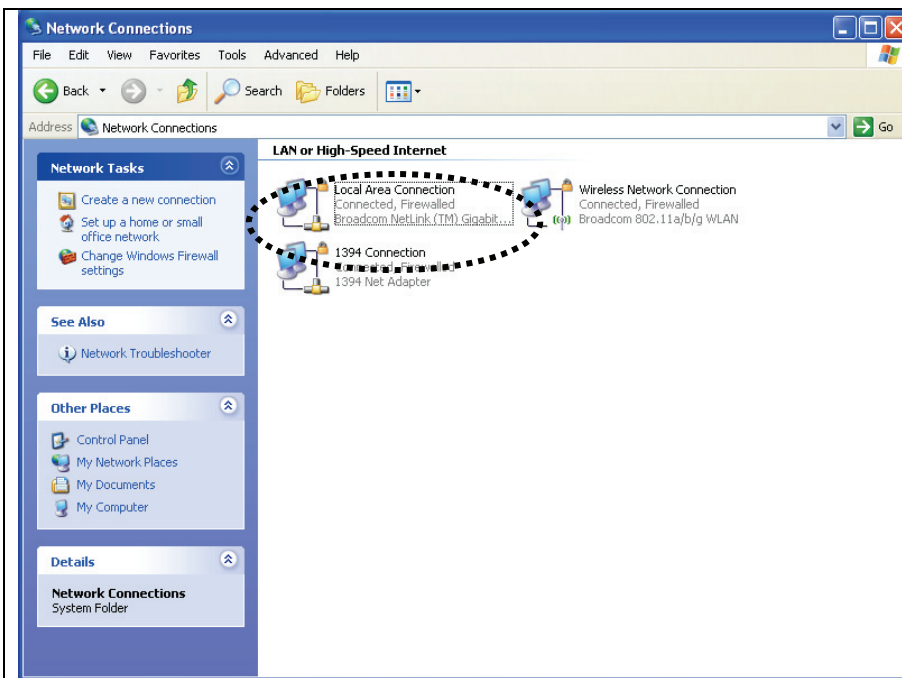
Network Connections

File Edit View Favorites Tools Advanced Help

Back Search Folders

Address Network Connections Go

Network Tasks

Create a new connection
Set up a home or small office network
Change Windows Firewall settings

See Also

Network Troubleshooter

Other Places

Control Panel
My Network Places
My Documents
My Computer

Details

Network Connections
System Folder

LAN or High-Speed Internet

Local Area Connection
Connected, Firewalled
Broadcom NetLink (TM) Gigabit...

Wireless Network Connection
Connected, Firewalled
Broadcom 802.11a/b/g WLAN

1394 Connection
Connected, Firewalled
1394 Net Adapter